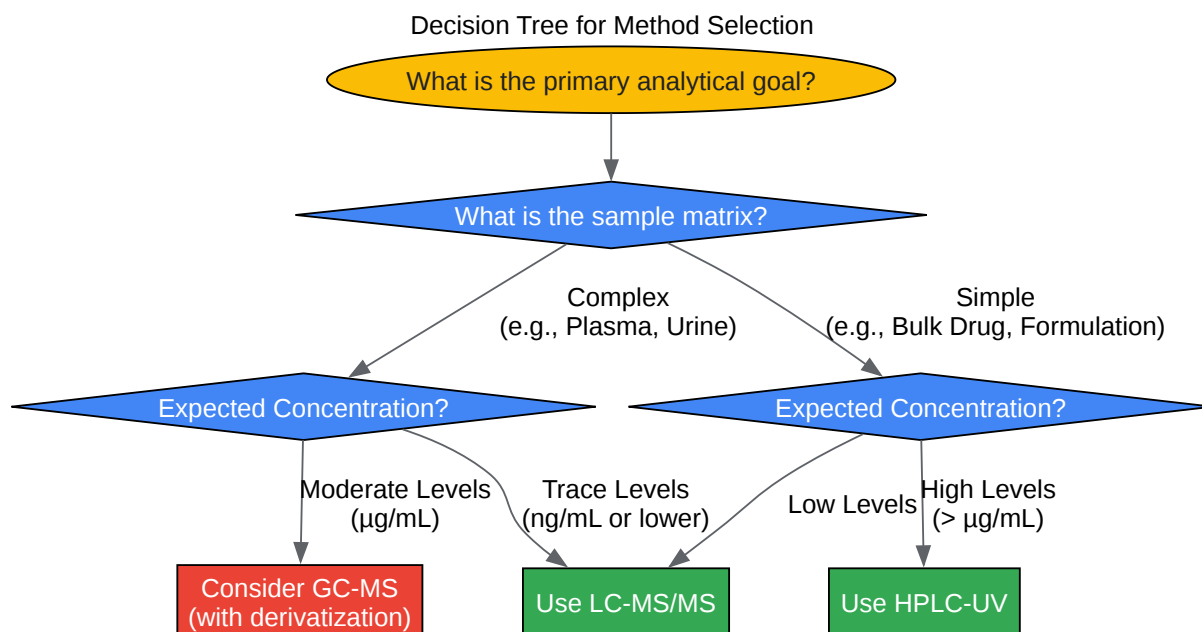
Decision Tree for Method Selection

What is the primary analytical goal?

What is the sample matrix?

Complex
(e.g., Plasma, Urine)

Simple
(e.g., Bulk Drug, Formulation)

Expected Concentration?

Expected Concentration?

Moderate Levels
(µg/mL)

Trace Levels
(ng/mL or lower)

Low Levels

High Levels
(> µg/mL)

Consider GC-MS
(with derivatization)

Use LC-MS/MS

Use HPLC-UV